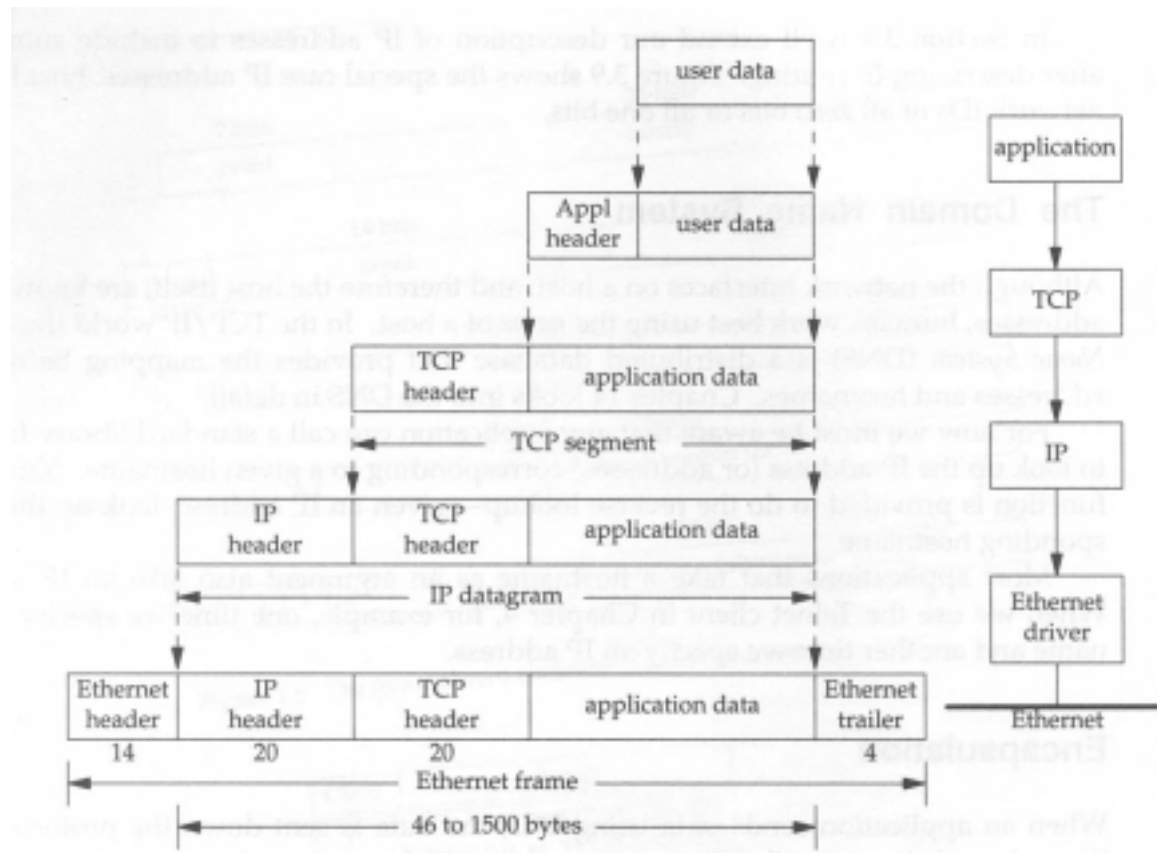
user data

application

Appl header

user data

TCP

TCP header

application data

TCP segment

IP

IP header

TCP header

application data

IP datagram

Ethernet driver

Ethernet header

IP header

TCP header

application data

Ethernet trailer

Ethernet

14

20

20

4

Ethernet frame

46 to 1500 bytes